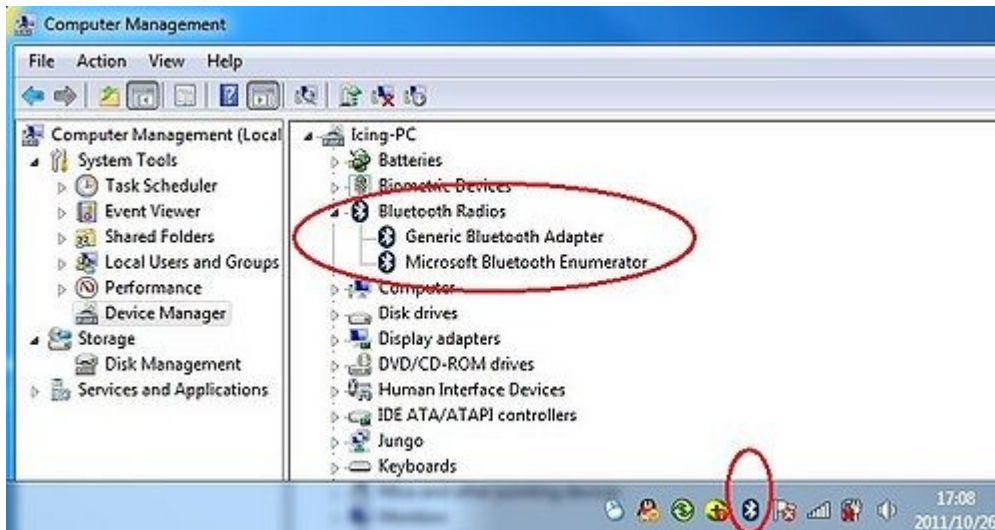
Computer Management

File Action View Help

Computer Management (Local
System Tools
Task Scheduler
Event Viewer
Shared Folders
Local Users and Groups
Performance
Device Manager
Storage
Disk Management
Services and Applications

Icing-PC
Batteries
Biometric Devices
Bluetooth Radios
Generic Bluetooth Adapter
Microsoft Bluetooth Enumerator
Computer
Disk drives
Display adapters
DVD/CD-ROM drives
Human Interface Devices
IDE ATA/ATAPI controllers
Jungo
Keyboards
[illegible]
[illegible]

17:08
2011/10/26